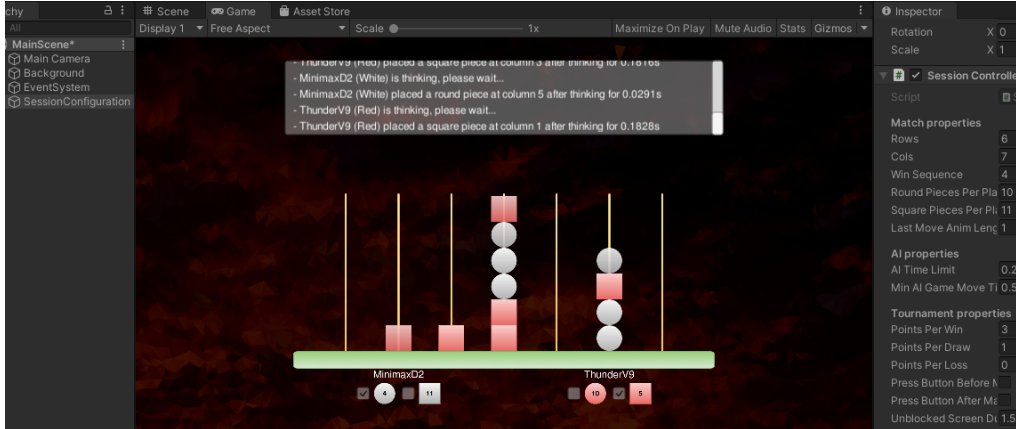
chy
All
MainScene*
Main Camera
Background
EventSystem
SessionConfiguration

Scene
Game
Asset Store
Display 1
Free Aspect
Scale
1x
Maximize On Play
Mute Audio
Stats
Gizmos

- ThunderV9 (Red) placed a square piece at column 3 after thinking for 0.1816s
- MinimaxD2 (White) is thinking, please wait...
- MinimaxD2 (White) placed a round piece at column 5 after thinking for 0.0291s
- ThunderV9 (Red) is thinking, please wait...
- ThunderV9 (Red) placed a square piece at column 1 after thinking for 0.1828s

MinimaxD2
4
11
ThunderV9
10
5

Inspector
Rotation X 0
Scale X 1
Session Controlle
Script
Match properties
Rows 6
Cols 7
Win Sequence 4
Round Pieces Per Pla 10
Square Pieces Per Pl 11
Last Move Anim Leng 1
AI properties
AI Time Limit 0.2
Min AI Game Move Ti 0.5
Tournament properties
Points Per Win 3
Points Per Draw 1
Points Per Loss 0
Press Button Before M
Press Button After Ma
Unblocked Screen Du 1.5